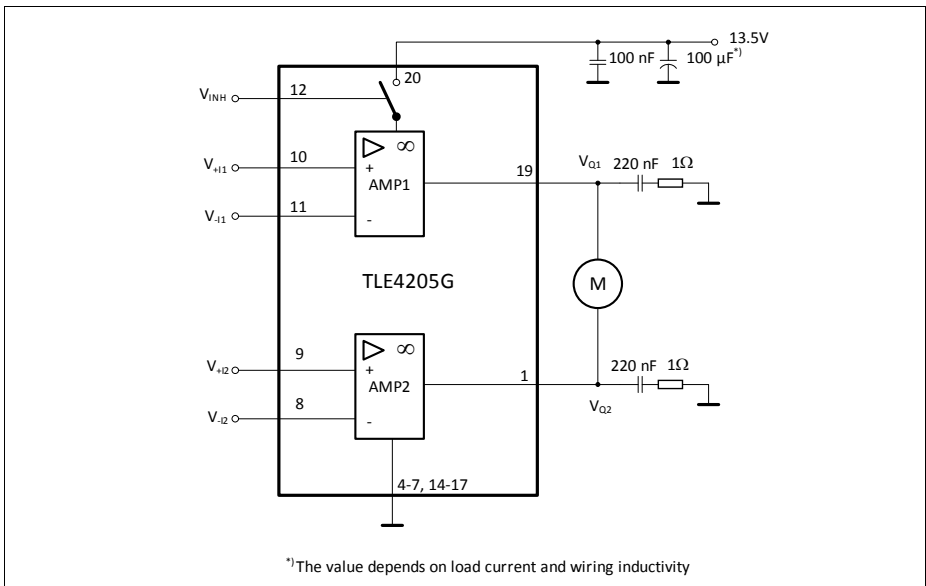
13.5V

20

100 nF

100 µF$^{*)}$

$V_{INH}$

12

$V_{+I1}$

10

+

$\infty$

AMP1

19

$V_{Q1}$

220 nF

1Ω

$V_{-I1}$

11

-

TLE4205G

M

$V_{+I2}$

9

+

$\infty$

AMP2

1

220 nF

1Ω

$V_{-I2}$

8

-

$V_{Q2}$

4-7, 14-17

$^{*)}$The value depends on load current and wiring inductivity